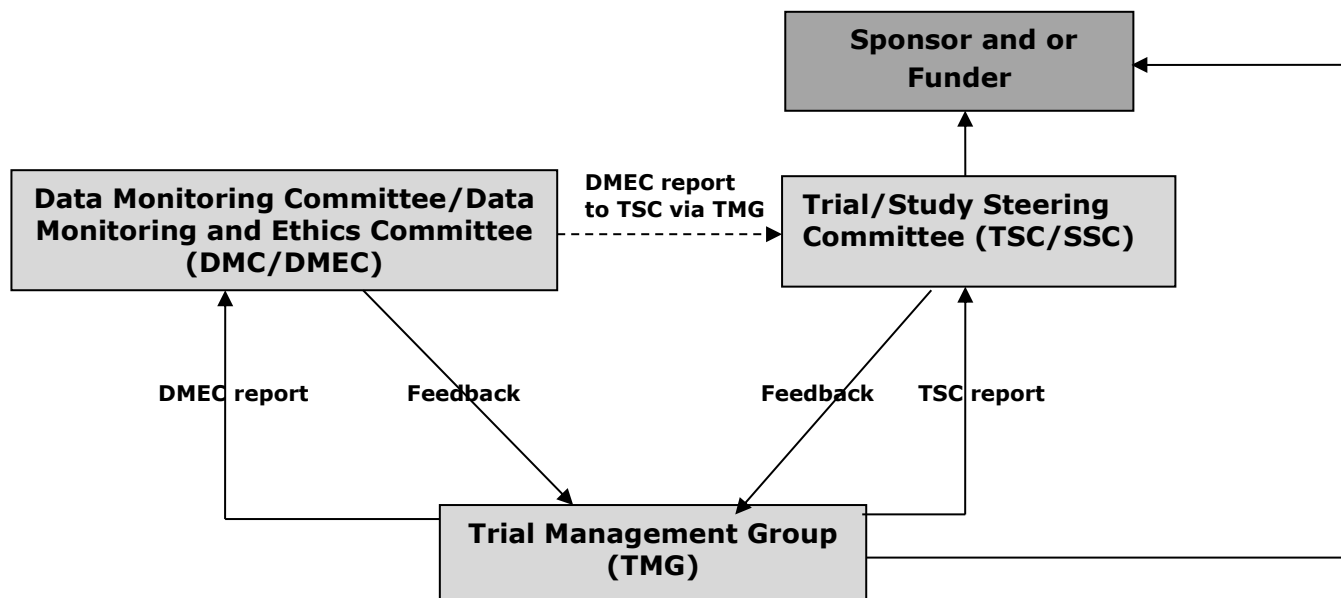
Sponsor and or Funder

Data Monitoring Committee/Data Monitoring and Ethics Committee (DMC/DMEC)

DMEC report to TSC via TMG

Trial/Study Steering Committee (TSC/SSC)

DMEC report

Feedback

Feedback

TSC report

Trial Management Group (TMG)